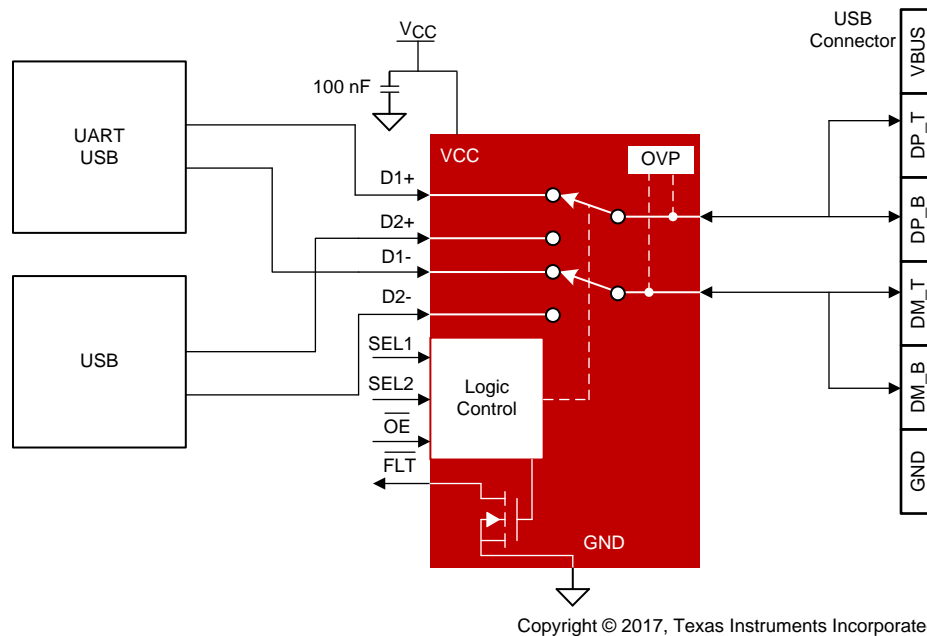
$V_{CC}$

100 nF

UART
USB

USB

VCC

OVP

D1+

D2+

D1-

D2-

SEL1

SEL2

$\overline{OE}$

$\overline{FLT}$

Logic
Control

GND

USB
Connector

VBUS

DP_T

DP_B

DM_T

DM_B

GND

Copyright © 2017, Texas Instruments Incorporate